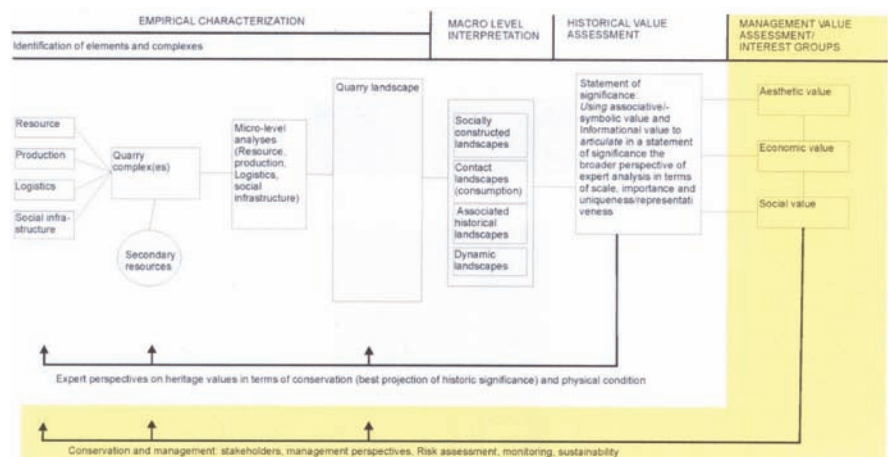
EMPIRICAL CHARACTERIZATION

Identification of elements and complexes

MACRO LEVEL INTERPRETATION

HISTORICAL VALUE ASSESSMENT

MANAGEMENT VALUE ASSESSMENT/ INTEREST GROUPS

Resource

Production

Logistics

Social infrastructure

Quarry complex(es)

Secondary resources

Micro-level analyses (Resource, production, Logistics, social infrastructure)

Quarry landscape

Socially constructed landscapes

Contact landscapes (consumption)

Associated historical landscapes

Dynamic landscapes

Statement of significance: *Using* associative/-symbolic value and Informational value to *articulate* in a statement of significance the broader perspective of expert analysis in terms of scale, importance and uniqueness/representativeness

Aesthetic value

Economic value

Social value

Expert perspectives on heritage values in terms of conservation (best projection of historic significance) and physical condition

Conservation and management: stakeholders, management perspectives, Risk assessment, monitoring, sustainability